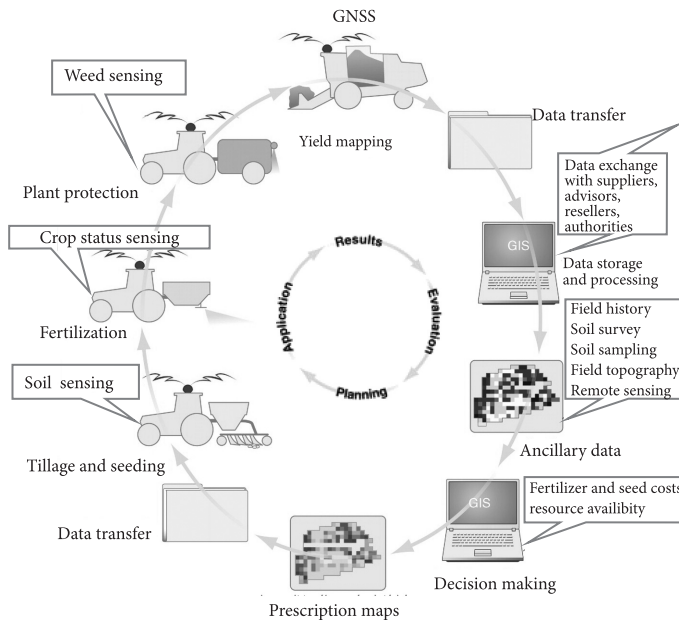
GNSS

Weed sensing

Yield mapping

Data transfer

Data exchange with suppliers, advisors, resellers, authorities

Plant protection

Crop status sensing

Results

Application

Evaluation

Planning

GIS

Data storage and processing

Fertilization

Field history
Soil survey
Soil sampling
Field topography
Remote sensing

Soil sensing

Tillage and seeding

Ancillary data

GIS

Fertilizer and seed costs
resource availibity

Data transfer

Decision making

Prescription maps